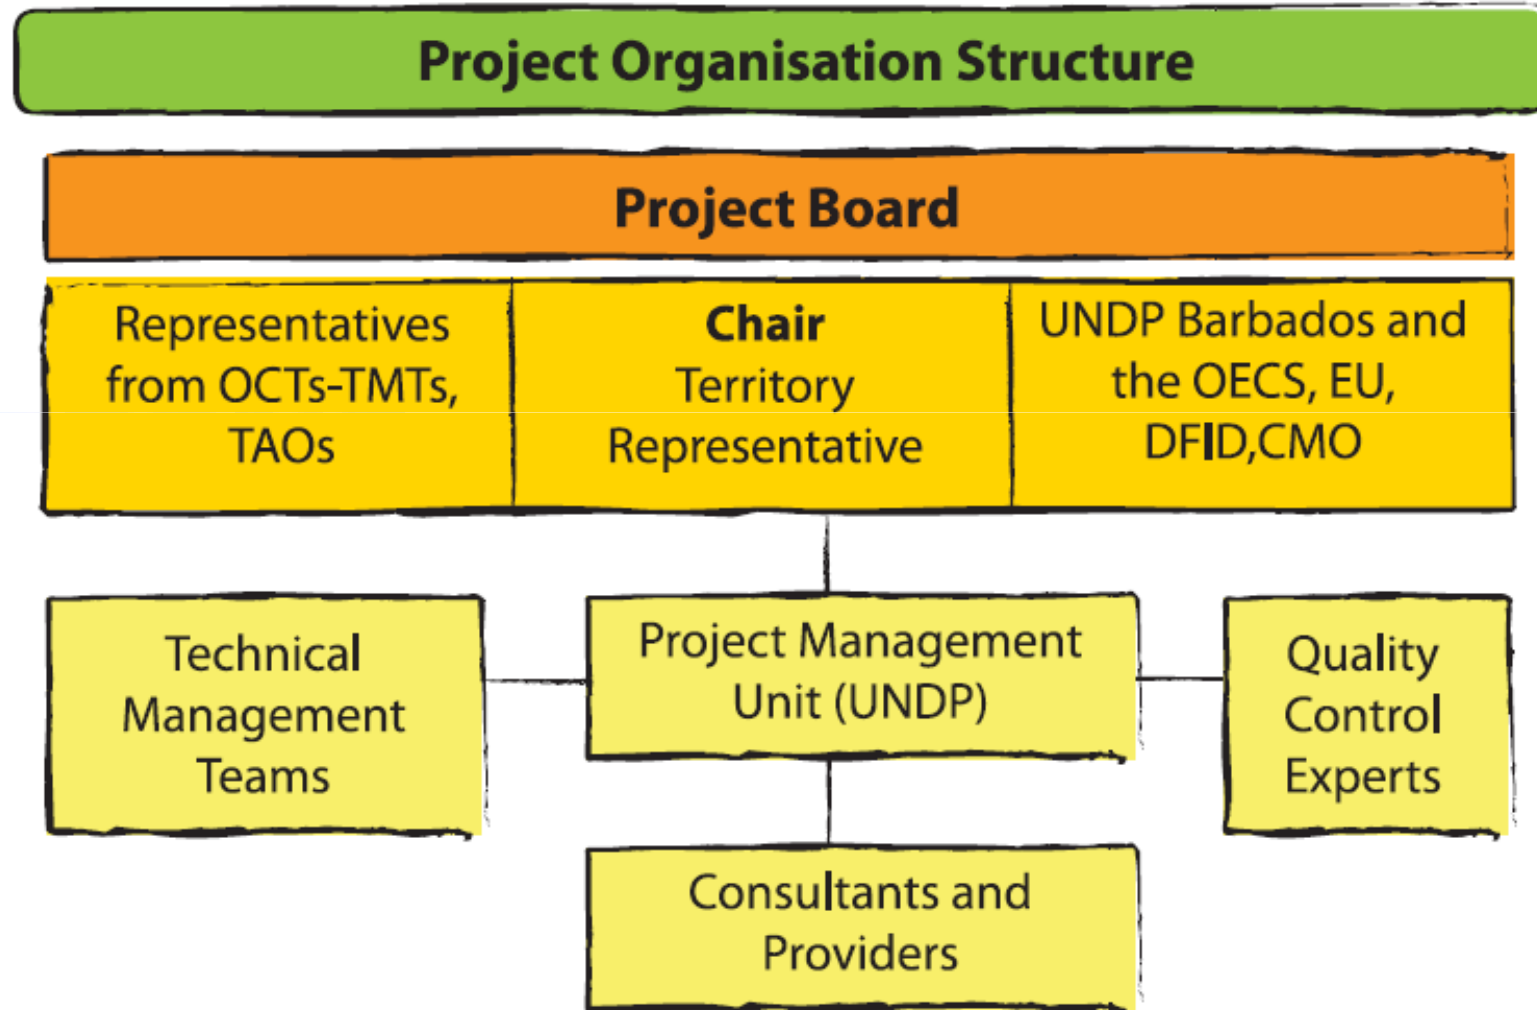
Project Organisation Structure

Project Board

Representatives from OCTs-TMTs, TAOs

Chair
Territory Representative

UNDP Barbados and the OECS, EU, DFID,CMO

Technical Management Teams

Project Management Unit (UNDP)

Quality Control Experts

Consultants and Providers